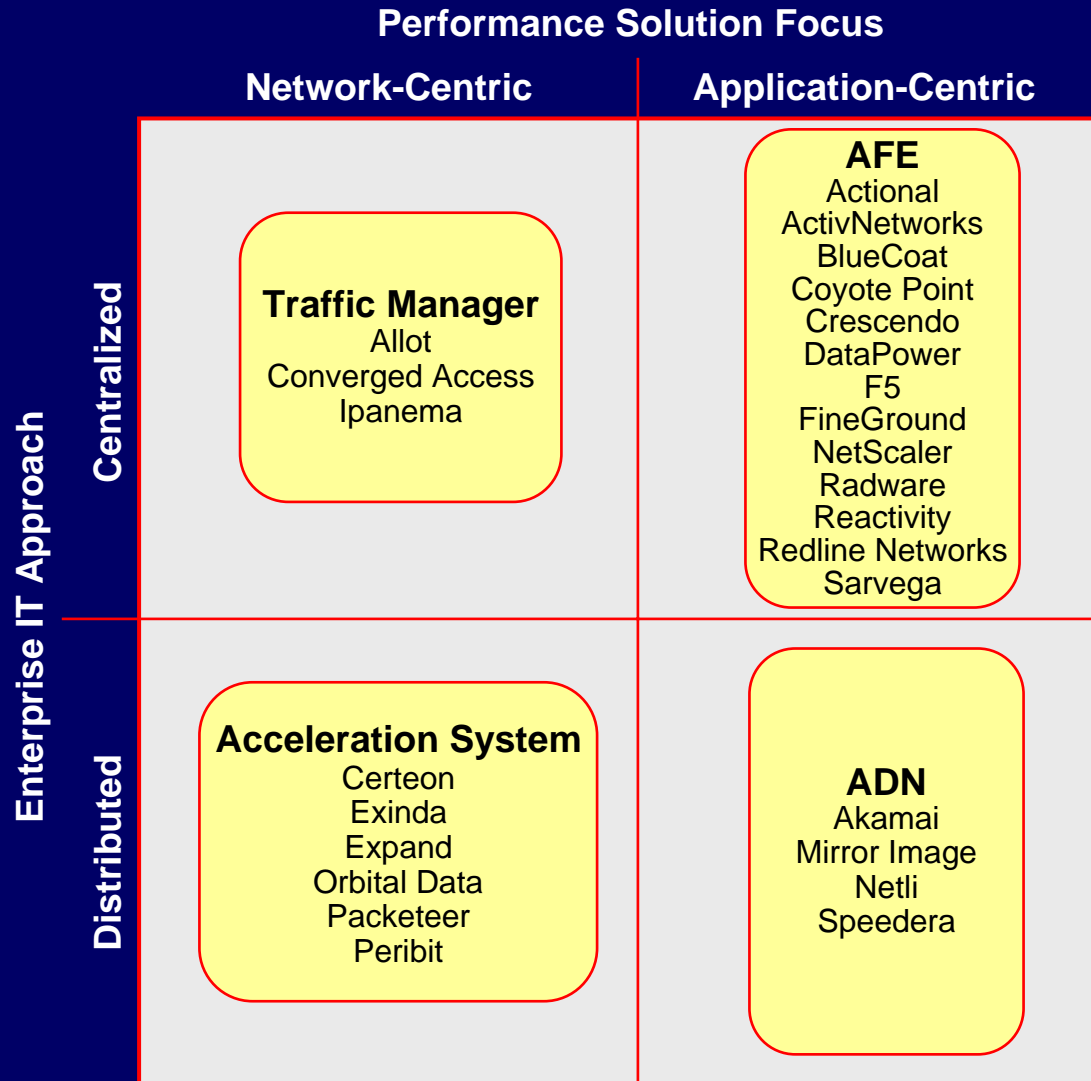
Performance Solution Focus

Network-Centric

Application-Centric

Enterprise IT Approach

Centralized

Traffic Manager
Allot
Converged Access
Ipanema

AFE
Actional
ActivNetworks
BlueCoat
Coyote Point
Crescendo
DataPower
F5
FineGround
NetScaler
Radware
Reactivity
Redline Networks
Sarvega

Distributed

Acceleration System
Certeon
Exinda
Expand
Orbital Data
Packeteer
Peribit

ADN
Akamai
Mirror Image
Netli
Speedera